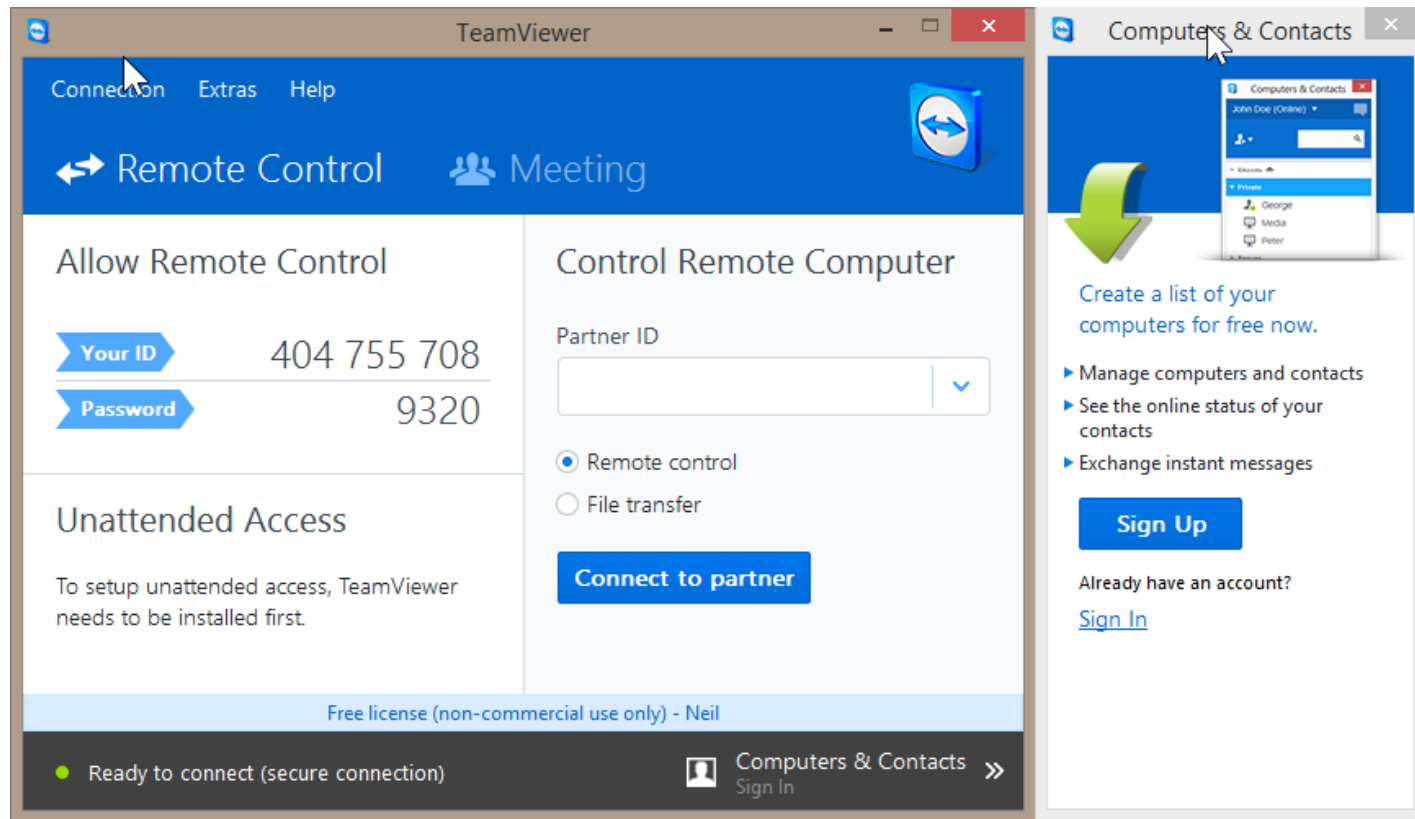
TeamViewer

Connection Extras Help

Remote Control Meeting

Allow Remote Control

Your ID 404 755 708

Password 9320

Unattended Access

To setup unattended access, TeamViewer needs to be installed first.

Control Remote Computer

Partner ID

Remote control

File transfer

Connect to partner

Free license (non-commercial use only) - Neil

Ready to connect (secure connection)

Computers & Contacts
Sign In

Computers & Contacts

Computers & Contacts
John Doe (Online)
Private
George
Media
Peter

Create a list of your computers for free now.

Manage computers and contacts

See the online status of your contacts

Exchange instant messages

Sign Up

Already have an account?

Sign In